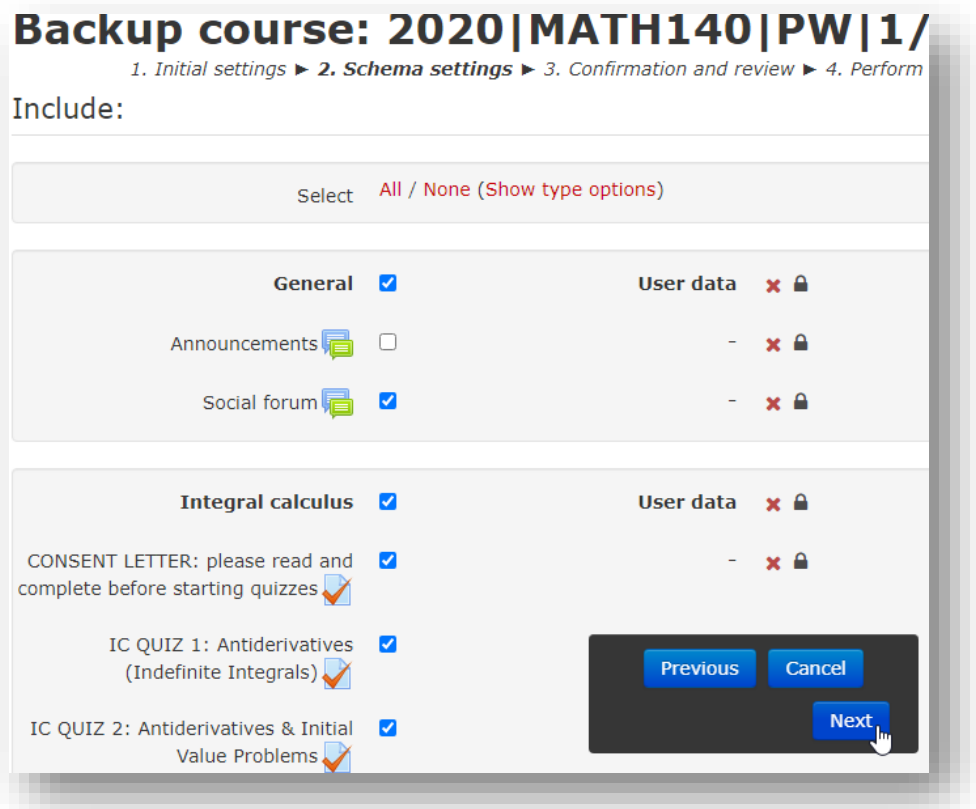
Backup course: 2020|MATH140|PW|1/

1. Initial settings ► 2. Schema settings ► 3. Confirmation and review ► 4. Perform

Include:

Select All / None (Show type options)

General User data

Announcements -

Social forum -

Integral calculus User data

CONSENT LETTER: please read and complete before starting quizzes -

IC QUIZ 1: Antiderivatives (Indefinite Integrals)

IC QUIZ 2: Antiderivatives & Initial Value Problems

Previous Cancel

Next